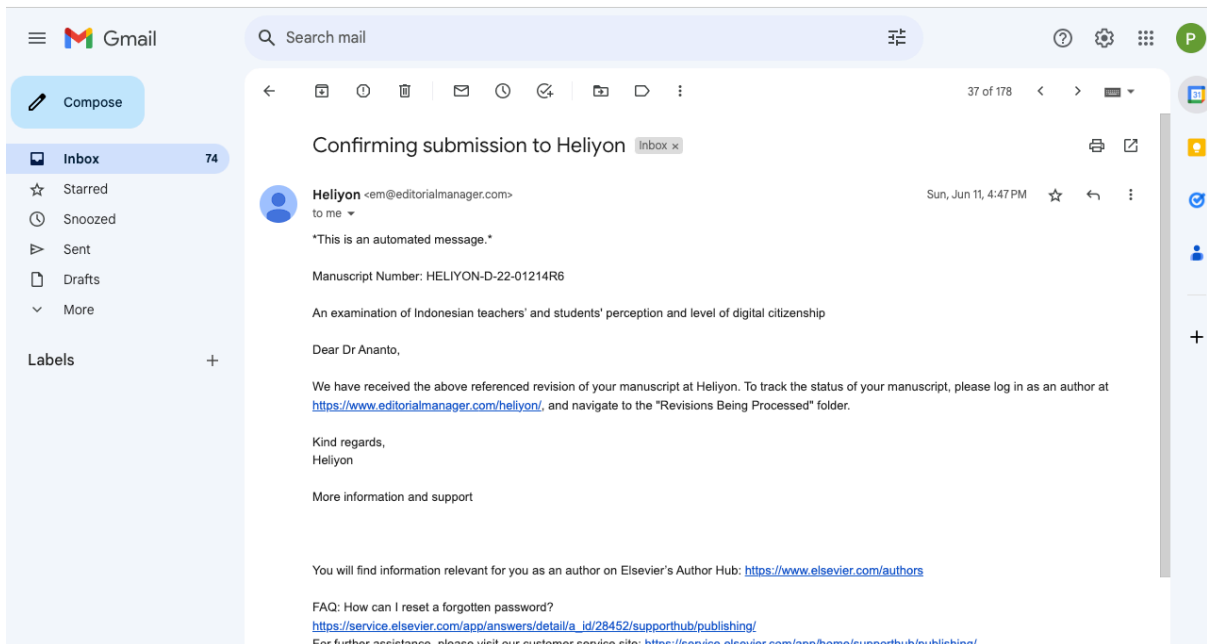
Gmail

Search mail

P

Compose

Inbox 74

Starred

Snoozed

Sent

Drafts

More

Labels +

37 of 178

Confirming submission to Heliyon Inbox ×

Heliyon <em@editorialmanager.com>
to me

Sun, Jun 11, 4:47 PM

*This is an automated message.*

Manuscript Number: HELIYON-D-22-01214R6

An examination of Indonesian teachers' and students' perception and level of digital citizenship

Dear Dr Ananto,

We have received the above referenced revision of your manuscript at Heliyon. To track the status of your manuscript, please log in as an author at https://www.editorialmanager.com/heliyon/, and navigate to the "Revisions Being Processed" folder.

Kind regards,
Heliyon

More information and support

You will find information relevant for you as an author on Elsevier's Author Hub: https://www.elsevier.com/authors

FAQ: How can I reset a forgotten password?
https://service.elsevier.com/app/answers/detail/a_id/28452/supporthub/publishing/
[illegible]